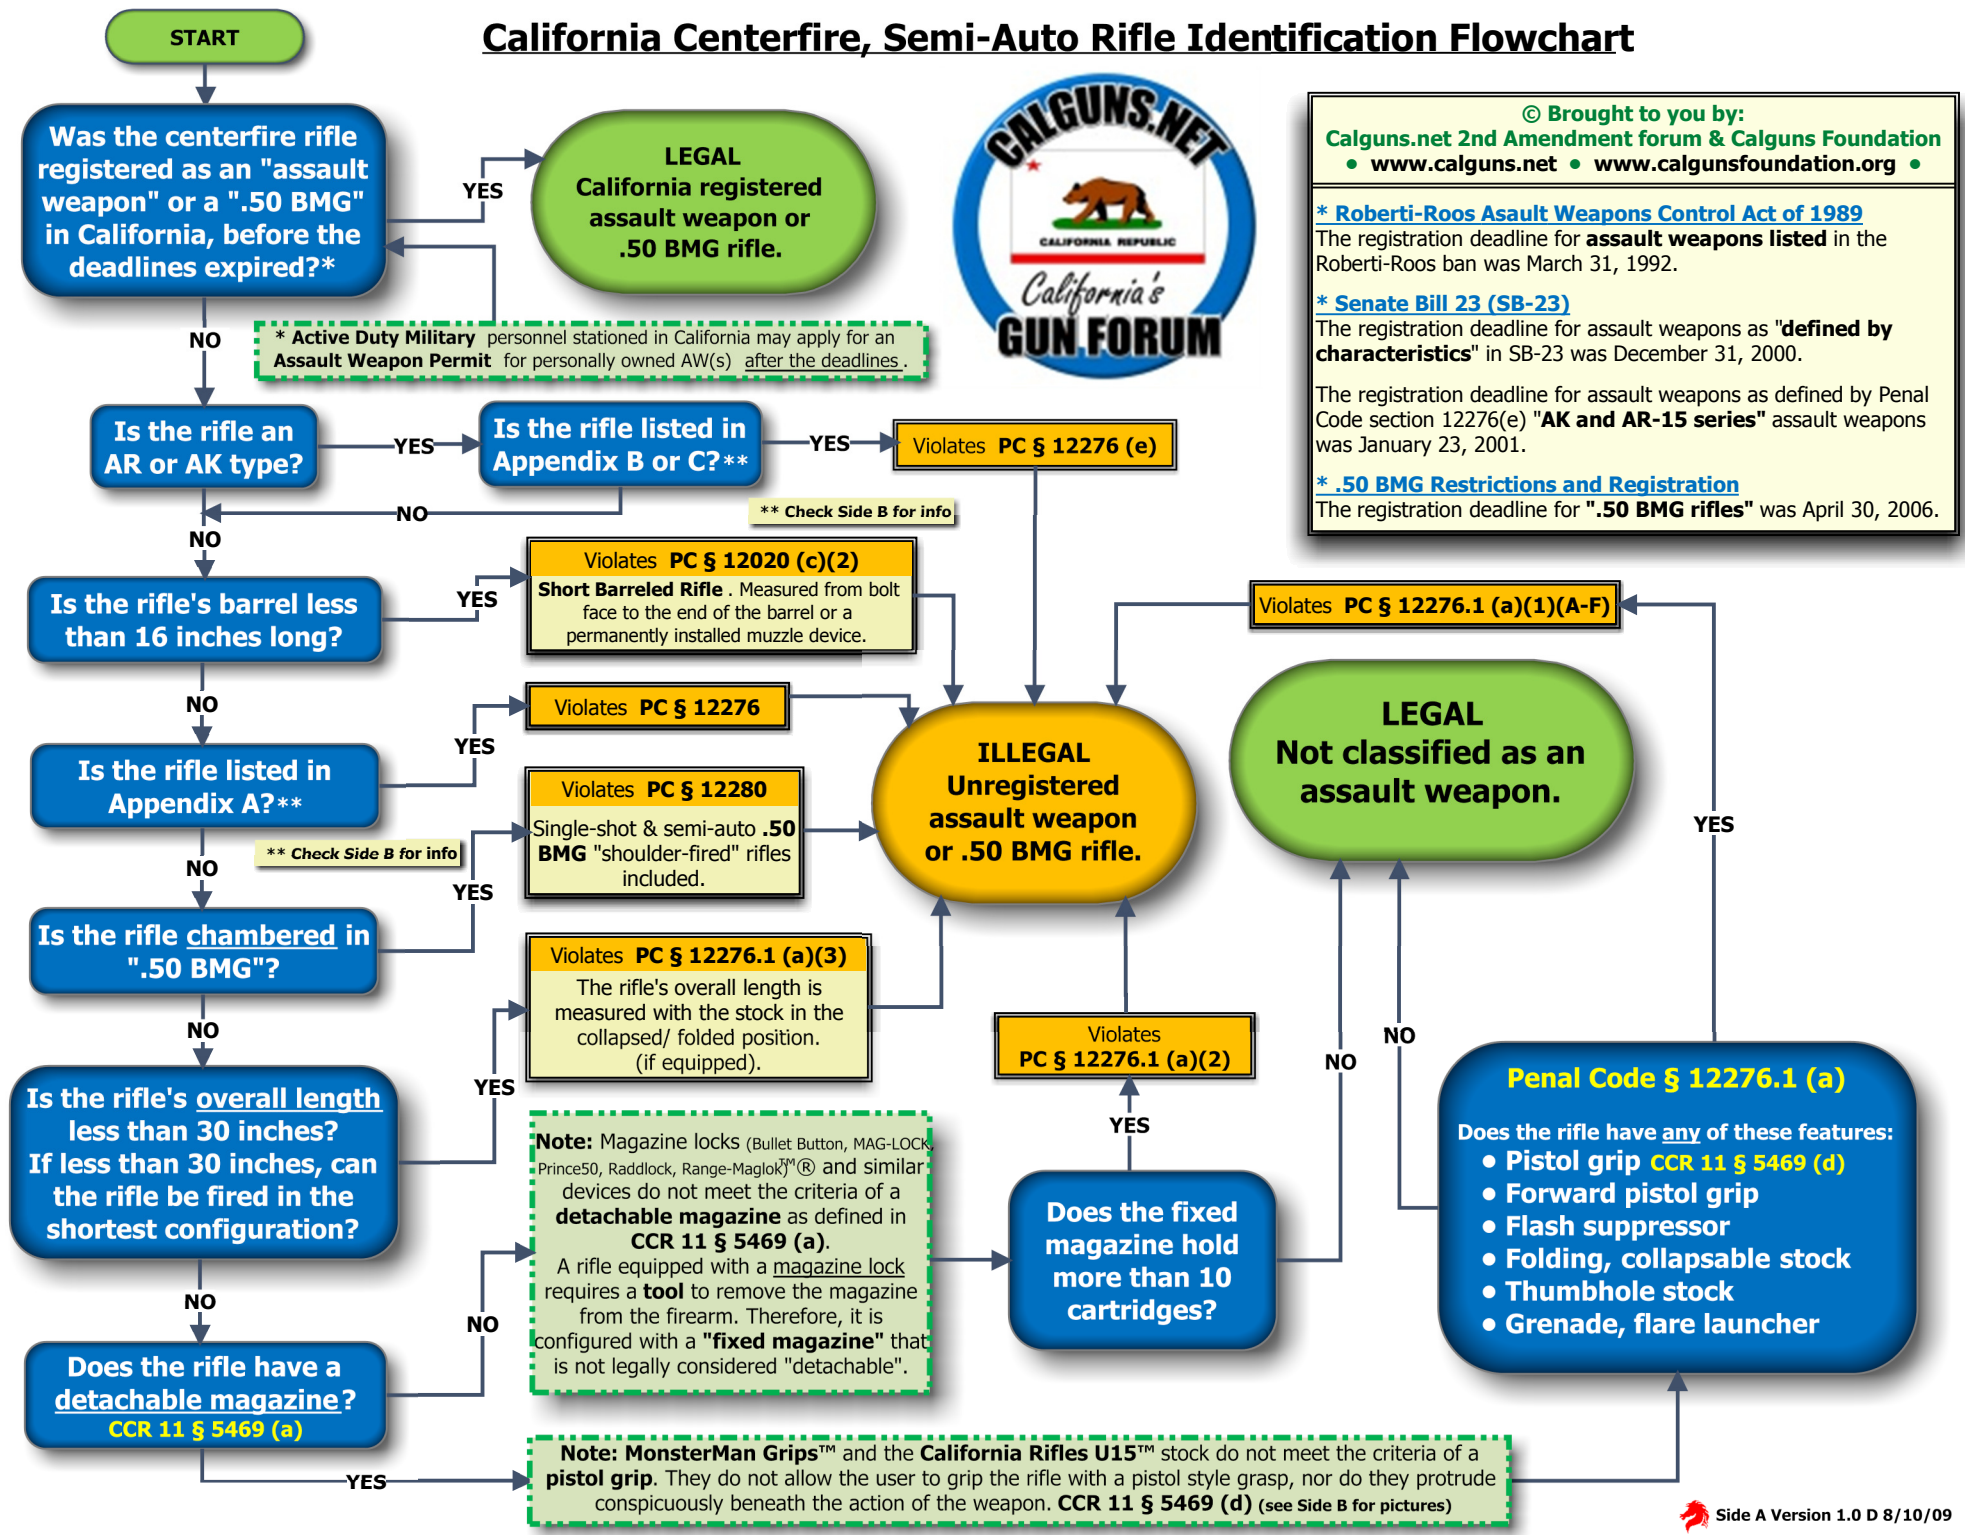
START

California Centerfire, Semi-Auto Rifle Identification Flowchart

Was the centerfire rifle registered as an "assault weapon" or a ".50 BMG" in California, before the deadlines expired?*

YES

LEGAL
California registered assault weapon or .50 BMG rifle.

CALGUNS.NET
CALIFORNIA REPUBLIC
California's
GUN FORUM

© Brought to you by:
Calguns.net 2nd Amendment forum & Calguns Foundation
• www.calguns.net • www.calgunsfoundation.org •

* Roberti-Roos Assault Weapons Control Act of 1989
The registration deadline for assault weapons listed in the Roberti-Roos ban was March 31, 1992.

* Senate Bill 23 (SB-23)
The registration deadline for assault weapons as "defined by characteristics" in SB-23 was December 31, 2000.

The registration deadline for assault weapons as defined by Penal Code section 12276(e) "AK and AR-15 series" assault weapons was January 23, 2001.

* .50 BMG Restrictions and Registration
The registration deadline for ".50 BMG rifles" was April 30, 2006.

NO

* Active Duty Military personnel stationed in California may apply for an Assault Weapon Permit for personally owned AW(s) after the deadlines.

Is the rifle an AR or AK type?

YES

Is the rifle listed in Appendix B or C?**

YES

Violates PC § 12276 (e)

NO

** Check Side B for info

NO

Is the rifle's barrel less than 16 inches long?

YES

Violates PC § 12020 (c)(2)
Short Barreled Rifle. Measured from bolt face to the end of the barrel or a permanently installed muzzle device.

Violates PC § 12276.1 (a)(1)(A-F)

NO

Is the rifle listed in Appendix A?**

YES

Violates PC § 12276

ILLEGAL
Unregistered assault weapon or .50 BMG rifle.

LEGAL
Not classified as an assault weapon.

YES

** Check Side B for info

NO

Violates PC § 12280
Single-shot & semi-auto .50 BMG "shoulder-fired" rifles included.

YES

Is the rifle chambered in ".50 BMG"?

NO

Violates PC § 12276.1 (a)(3)
The rifle's overall length is measured with the stock in the collapsed/ folded position. (if equipped).

Violates
PC § 12276.1 (a)(2)

YES

Is the rifle's overall length less than 30 inches?
If less than 30 inches, can the rifle be fired in the shortest configuration?

NO

NO

NO

Note: Magazine locks (Bullet Button, MAG-LOCK, Prince50, Raddlock, Range-Maglok™®) and similar devices do not meet the criteria of a detachable magazine as defined in CCR 11 § 5469 (a).
A rifle equipped with a magazine lock requires a tool to remove the magazine from the firearm. Therefore, it is configured with a "fixed magazine" that is not legally considered "detachable".

YES

Does the fixed magazine hold more than 10 cartridges?

Penal Code § 12276.1 (a)
Does the rifle have any of these features:
• Pistol grip CCR 11 § 5469 (d)
• Forward pistol grip
• Flash suppressor
• Folding, collapsable stock
• Thumbhole stock
• Grenade, flare launcher

NO

NO

Does the rifle have a detachable magazine?
CCR 11 § 5469 (a)

YES

Note: MonsterMan Grips™ and the California Rifles U15™ stock do not meet the criteria of a pistol grip. They do not allow the user to grip the rifle with a pistol style grasp, nor do they protrude conspicuously beneath the action of the weapon. CCR 11 § 5469 (d) (see Side B for pictures)

Side A Version 1.0 D 8/10/09